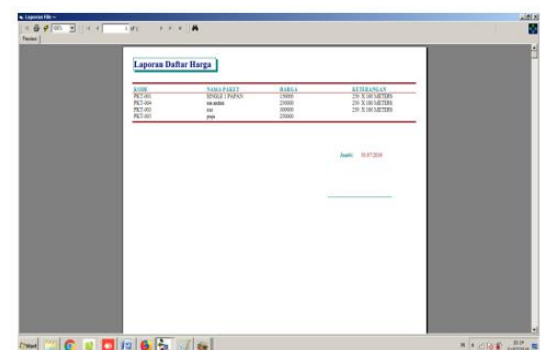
Laporan File

Preview

Laporan Daftar Harga

| KODE | NAMA PAKET | HARGA | KETERANGAN |
|---|---|---|---|
| PKT-001 | SINGLE 1 PAPAN | 150000 | 25% X 100 METERS |
| PKT-004 | nm.andum | 250000 | 25% X 100 METERS |
| PKT-003 | ssr | 300000 | 25% X 100 METERS |
| PKT-005 | yoga | 250000 | |

Jambi 10.07.2016

Start